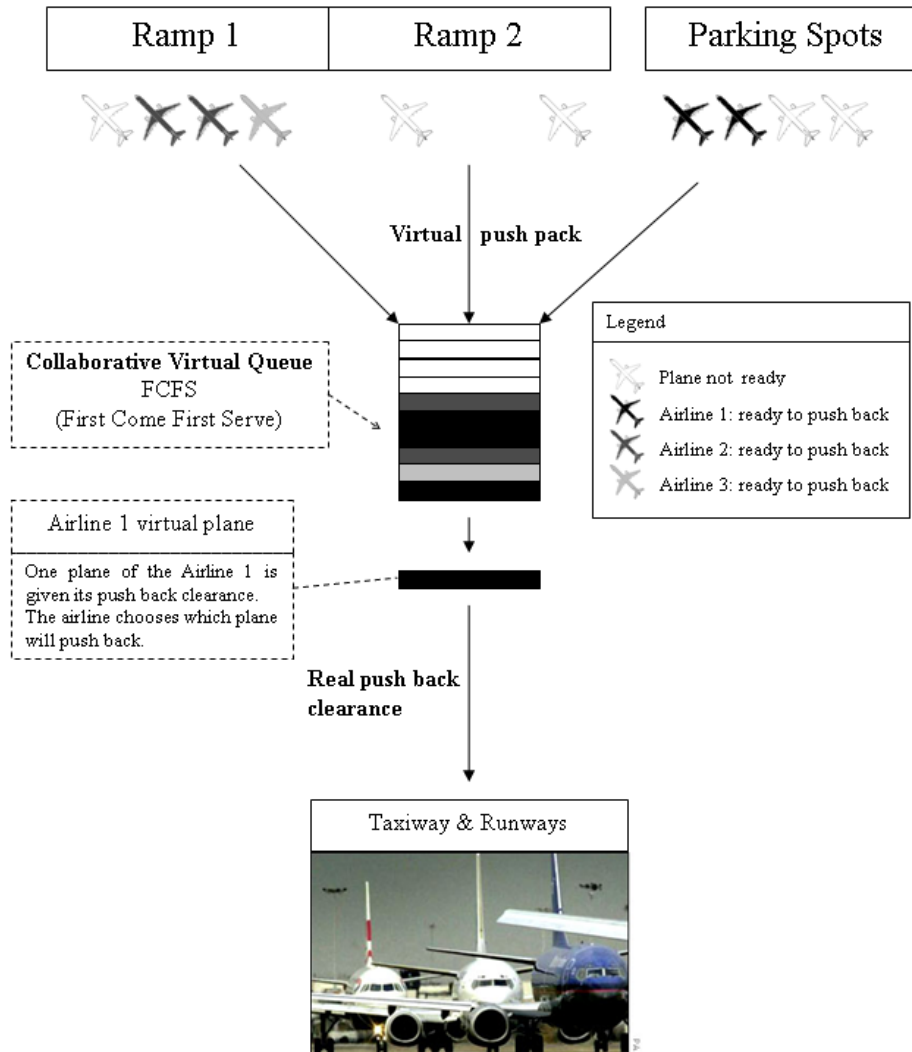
Ramp 1

Ramp 2

Parking Spots

Virtual push pack

Legend

Plane not ready

Airline 1: ready to push back

Airline 2: ready to push back

Airline 3: ready to push back

**Collaborative Virtual Queue**
FCFS
(First Come First Serve)

Airline 1 virtual plane

One plane of the Airline 1 is given its push back clearance. The airline chooses which plane will push back.

**Real push back clearance**

Taxiway & Runways